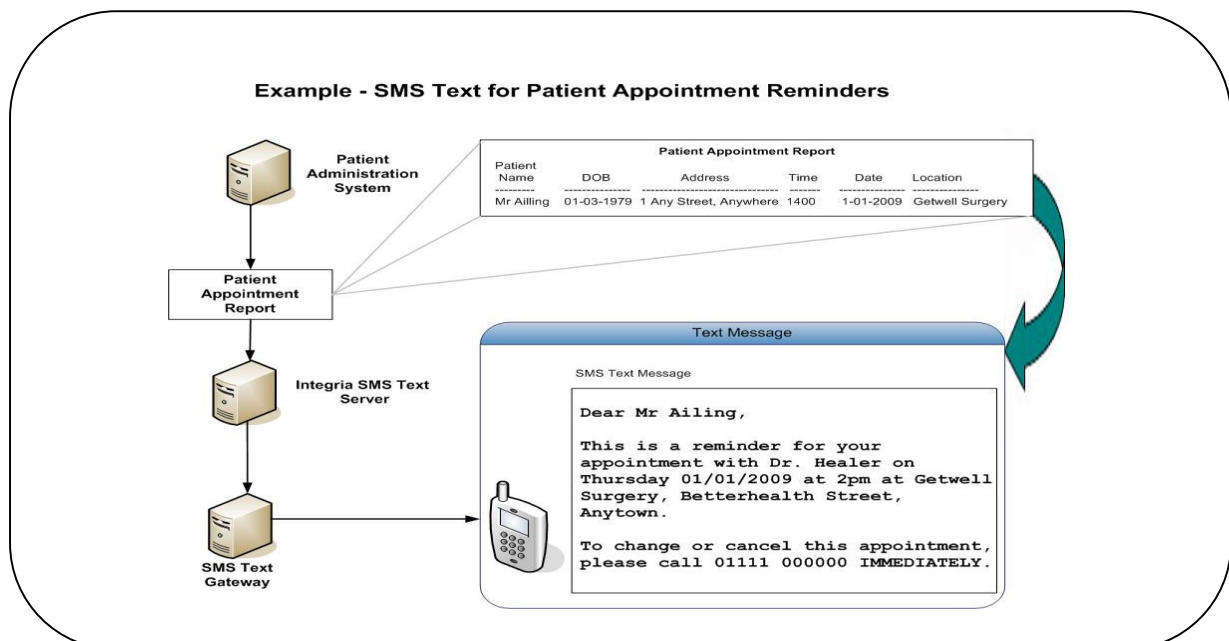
Example - SMS Text for Patient Appointment Reminders

Patient Administration System

Patient Appointment Report

| Patient Name | DOB | Address | Time | Date | Location |
|---|---|---|---|---|---|
| --------- | --------------- | ------------------------------ | ------- | --------------- | --------------- |
| Mr Ailling | 01-03-1979 | 1 Any Street, Anywhere | 1400 | 1-01-2009 | Getwell Surgery |

Patient Appointment Report

Integria SMS Text Server

SMS Text Gateway

Text Message

SMS Text Message

Dear Mr Ailing,

This is a reminder for your appointment with Dr. Healer on Thursday 01/01/2009 at 2pm at Getwell Surgery, Betterhealth Street, Anytown.

To change or cancel this appointment, please call 01111 000000 IMMEDIATELY.